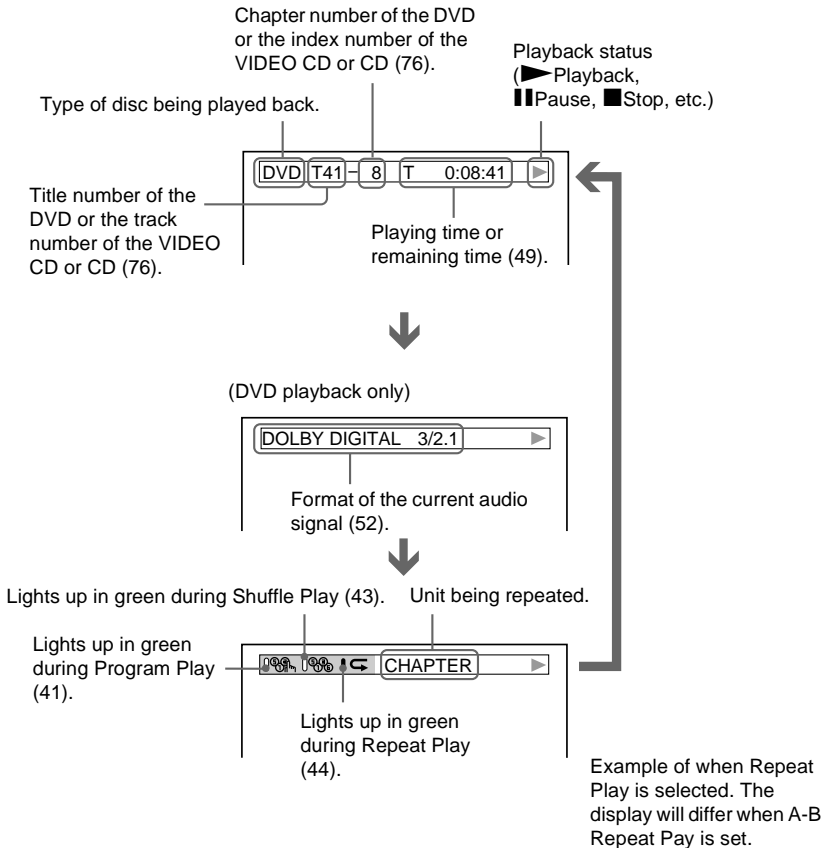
Chapter number of the DVD or the index number of the VIDEO CD or CD (76).

Playback status (▶Playback, ❚❚Pause, ■Stop, etc.)

Type of disc being played back.

DVD T41 – 8 T 0:08:41 ▶

Title number of the DVD or the track number of the VIDEO CD or CD (76).

Playing time or remaining time (49).

(DVD playback only)

DOLBY DIGITAL 3/2.1 ▶

Format of the current audio signal (52).

Lights up in green during Shuffle Play (43).

Unit being repeated.

Lights up in green during Program Play (41).

CHAPTER ▶

Lights up in green during Repeat Play (44).

Example of when Repeat Play is selected. The display will differ when A-B Repeat Pay is set.